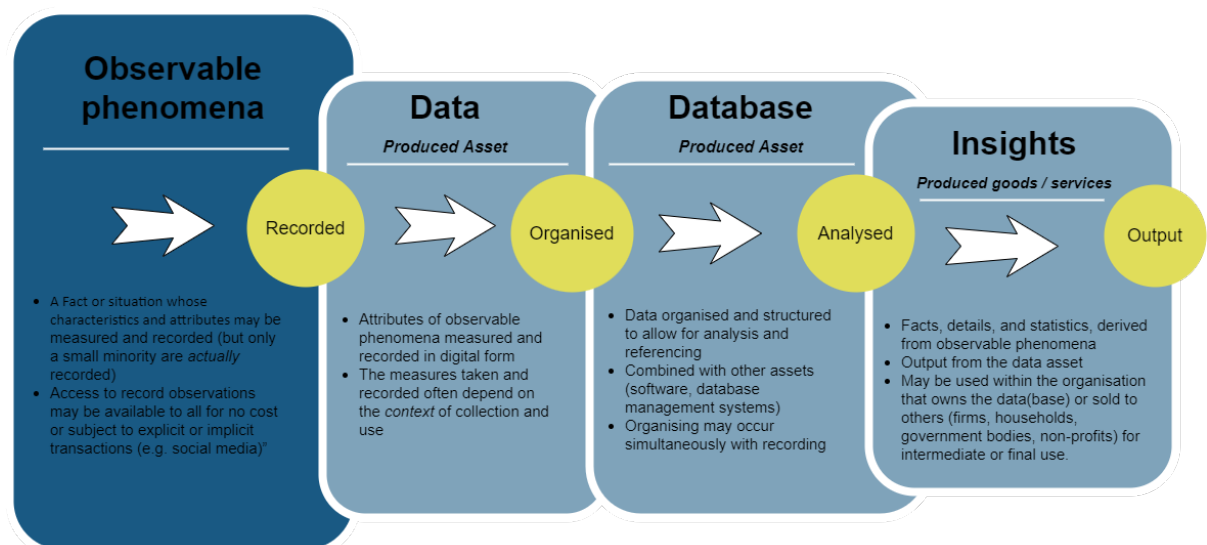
Observable phenomena

Recorded

- A Fact or situation whose characteristics and attributes may be measured and recorded (but only a small minority are *actually* recorded)
- Access to record observations may be available to all for no cost or subject to explicit or implicit transactions (e.g. social media)"

Data

*Produced Asset*

Organised

- Attributes of observable phenomena measured and recorded in digital form
- The measures taken and recorded often depend on the *context* of collection and use

Database

*Produced Asset*

Analysed

- Data organised and structured to allow for analysis and referencing
- Combined with other assets (software, database management systems)
- Organising may occur simultaneously with recording

Insights

*Produced goods / services*

Output

- Facts, details, and statistics, derived from observable phenomena
- Output from the data asset
- May be used within the organisation that owns the data(base) or sold to others (firms, households, government bodies, non-profits) for intermediate or final use.